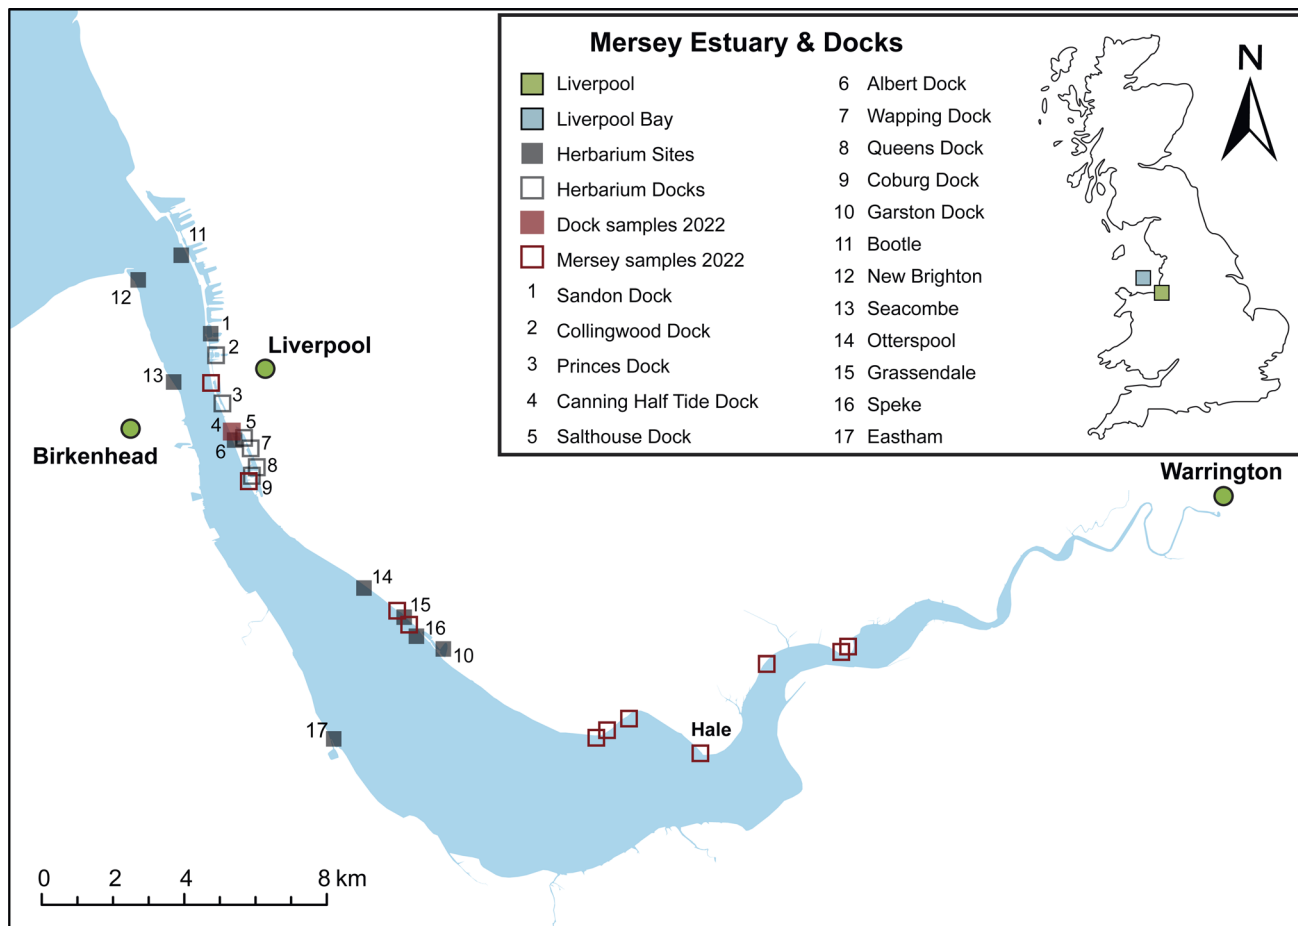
Mersey Estuary & Docks

Liverpool
Liverpool Bay
Herbarium Sites
Herbarium Docks
Dock samples 2022
Mersey samples 2022
1 Sandon Dock
2 Collingwood Dock
3 Princes Dock
4 Canning Half Tide Dock
5 Salthouse Dock

6 Albert Dock
7 Wapping Dock
8 Queens Dock
9 Coburg Dock
10 Garston Dock
11 Bootle
12 New Brighton
13 Seacombe
14 Otterspool
15 Grassendale
16 Speke
17 Eastham

N

Liverpool
Birkenhead
Warrington
Hale

11
12
1
2
13
3
4
5
6
7
8
9
14
15
16
10
17

0 2 4 8 km